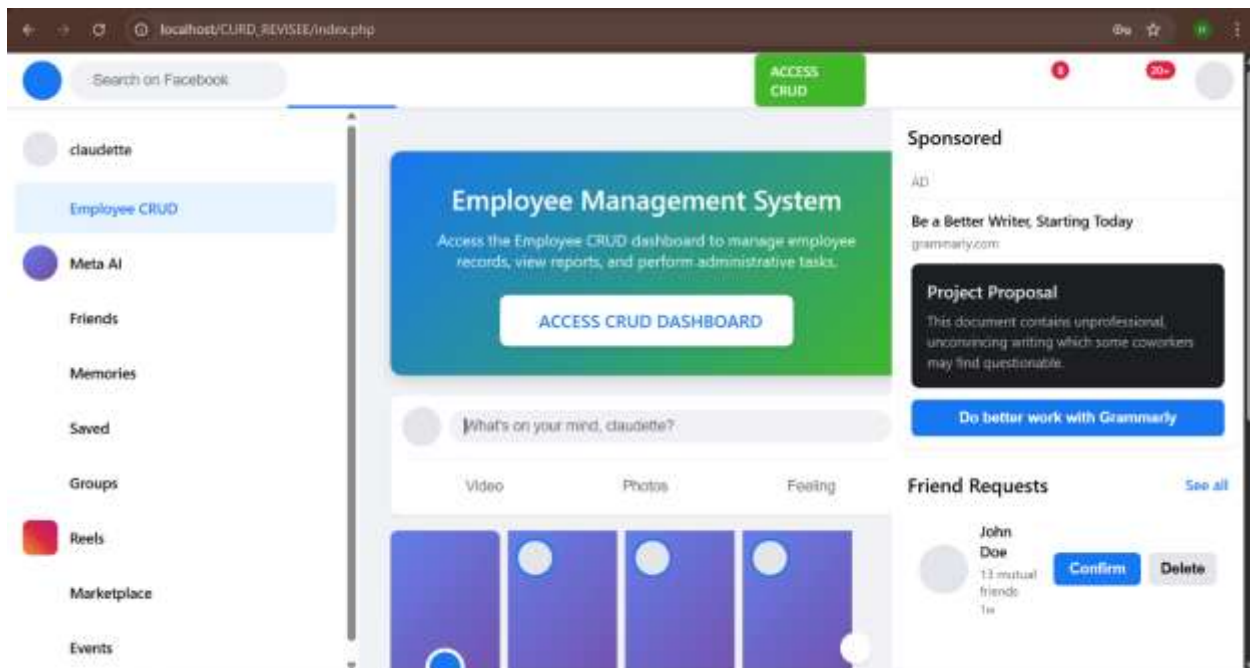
localhost/CURD_REVISEE/index.php

Search on Facebook

ACCESS CRUD

5

20+

claudette

Employee CRUD

Meta AI

Friends

Memories

Saved

Groups

Reels

Marketplace

Events

Employee Management System

Access the Employee CRUD dashboard to manage employee records, view reports, and perform administrative tasks.

ACCESS CRUD DASHBOARD

What's on your mind, claudette?

Video

Photos

Feeling

Sponsored

AD

Be a Better Writer, Starting Today

grammarly.com

Project Proposal

This document contains unprofessional, unconvincing writing which some coworkers may find questionable.

Do better work with Grammarly

Friend Requests

See all

John Doe

13 mutual friends

1w

Confirm

Delete